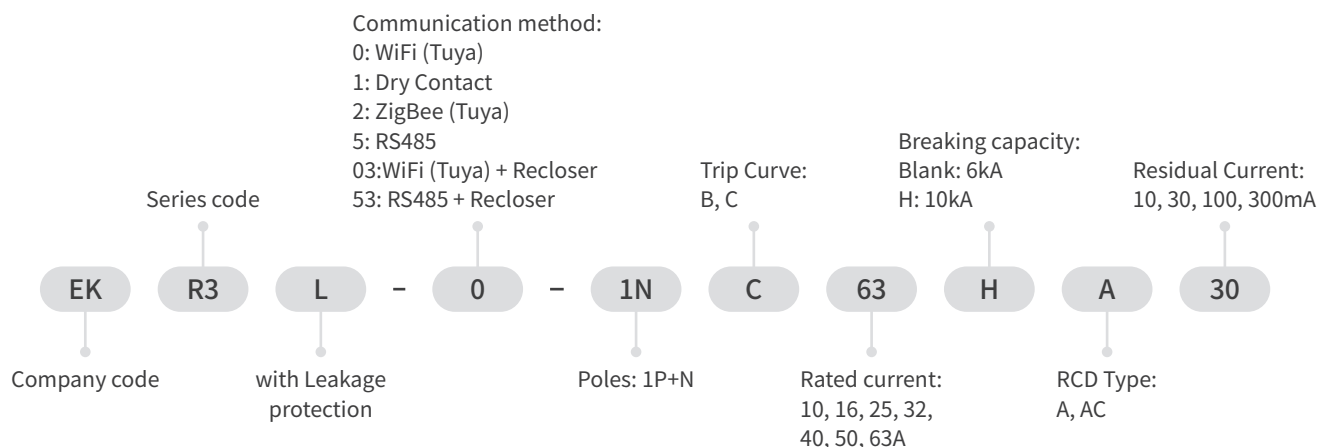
Communication method:
0: WiFi (Tuya)
1: Dry Contact
2: ZigBee (Tuya)
5: RS485
03:WiFi (Tuya) + Recloser
53: RS485 + Recloser

Series code

Trip Curve:
B, C

Breaking capacity:
Blank: 6kA
H: 10kA

Residual Current:
10, 30, 100, 300mA

EK R3 L – 0 – 1N C 63 H A 30

Company code

with Leakage protection

Poles: 1P+N

Rated current:
10, 16, 25, 32, 40, 50, 63A

RCD Type:
A, AC